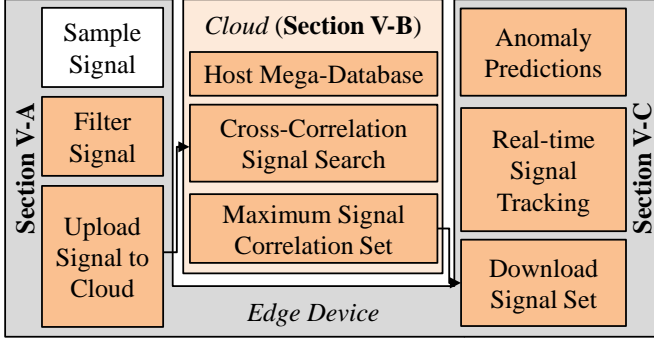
Section V-A

Sample Signal

Filter Signal

Upload Signal to Cloud

*Cloud* (**Section V-B**)

Host Mega-Database

Cross-Correlation Signal Search

Maximum Signal Correlation Set

*Edge Device*

Anomaly Predictions

Real-time Signal Tracking

Download Signal Set

Section V-C